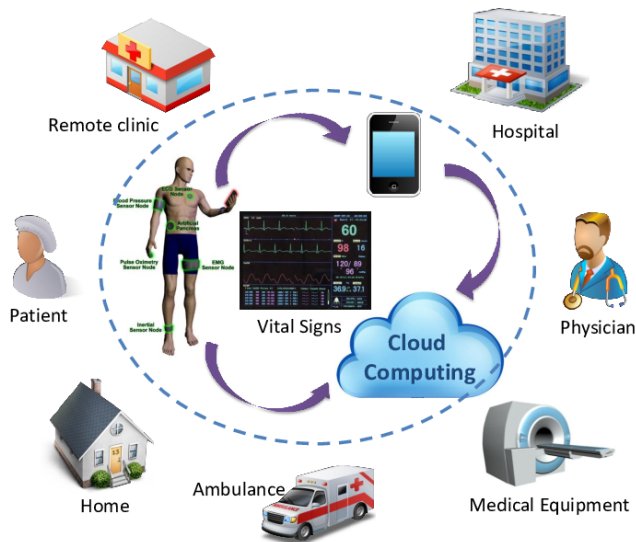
Remote clinic

Hospital

Patient

Physician

Home

Ambulance

Medical Equipment

ECG Sensor Node

Blood Pressure Sensor Node

Artificial Pancreas

Pulse Oximetry Sensor Node

EMG Sensor Node

Inertial Sensor Node

60

98

16

120/ 89

96

369

371

Vital Signs

Cloud Computing